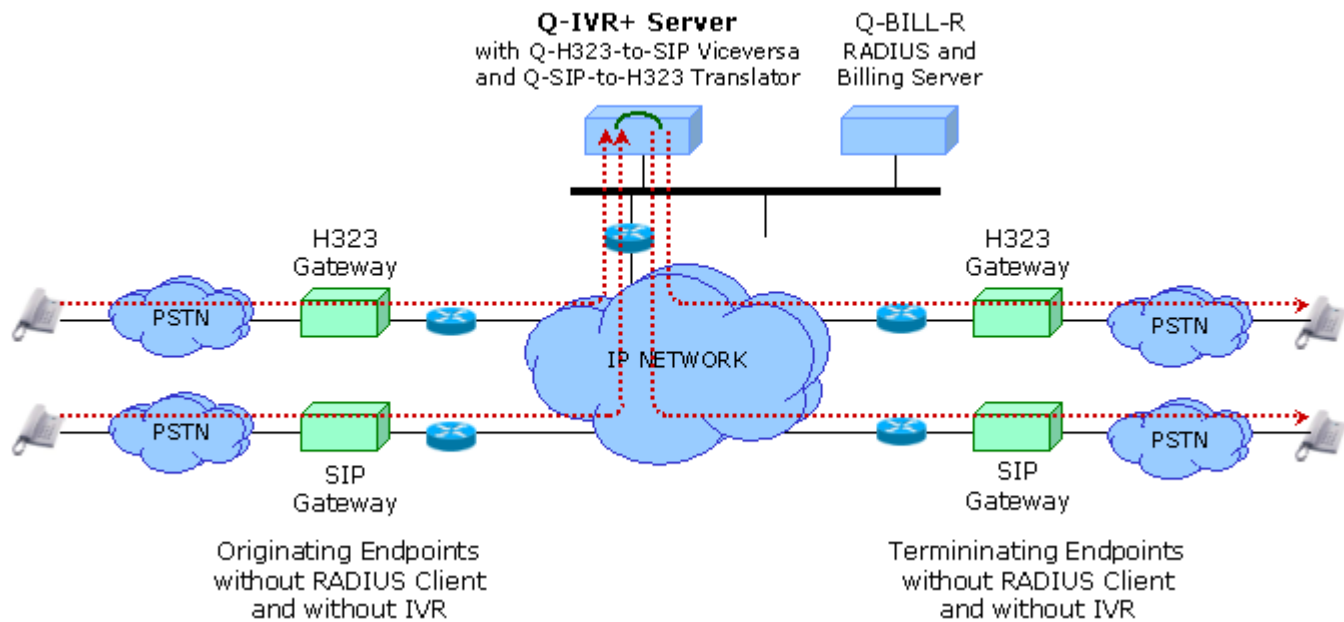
Q-IVR+ Server
with Q-H323-to-SIP Viceversa
and Q-SIP-to-H323 Translator

Q-BILL-R
RADIUS and
Billing Server

H323
Gateway

H323
Gateway

PSTN

PSTN

IP NETWORK

PSTN

PSTN

SIP
Gateway

SIP
Gateway

Originating Endpoints
without RADIUS Client
and without IVR

Termininating Endpoints
without RADIUS Client
and without IVR